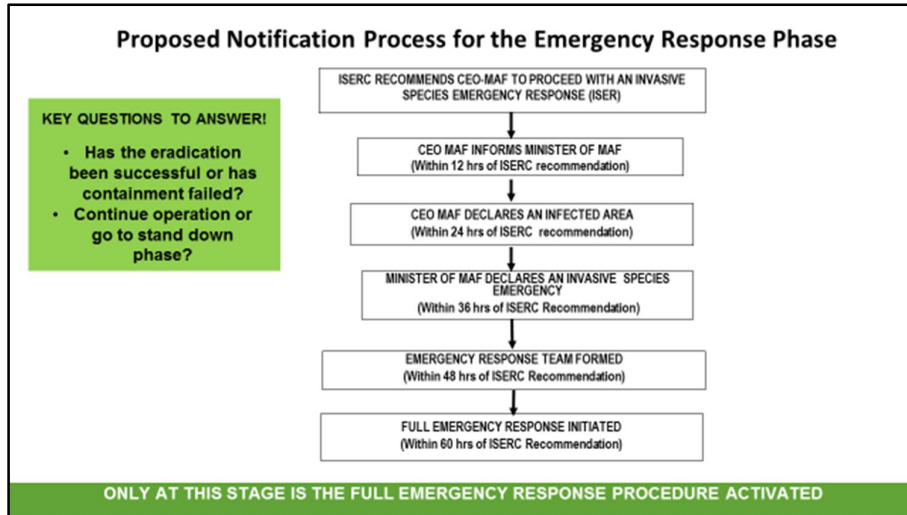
Proposed Notification Process for the Emergency Response Phase

KEY QUESTIONS TO ANSWER!

- Has the eradication been successful or has containment failed?
- Continue operation or go to stand down phase?

ISERC RECOMMENDS CEO-MAF TO PROCEED WITH AN INVASIVE SPECIES EMERGENCY RESPONSE (ISER)

CEO MAF INFORMS MINISTER OF MAF
(Within 12 hrs of ISERC recommendation)

CEO MAF DECLARES AN INFECTED AREA
(Within 24 hrs of ISERC recommendation)

MINISTER OF MAF DECLARES AN INVASIVE SPECIES EMERGENCY
(Within 36 hrs of ISERC Recommendation)

EMERGENCY RESPONSE TEAM FORMED
(Within 48 hrs of ISERC Recommendation)

FULL EMERGENCY RESPONSE INITIATED
(Within 60 hrs of ISERC Recommendation)

ONLY AT THIS STAGE IS THE FULL EMERGENCY RESPONSE PROCEDURE ACTIVATED